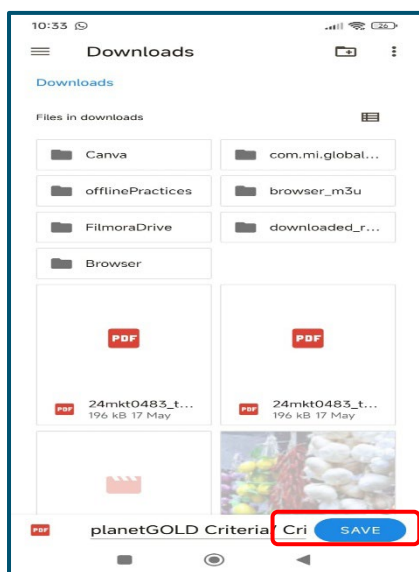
10:33

26

Downloads

Downloads

Files in downloads

Canva

com.mi.global...

offlinePractices

browser_m3u

FilmoraDrive

downloaded_r...

Browser

PDF

PDF

PDF

24mkt0483_t...
196 kB 17 May

PDF

24mkt0483_t...
196 kB 17 May

PDF

planetGOLD Criteria/ Cri

SAVE